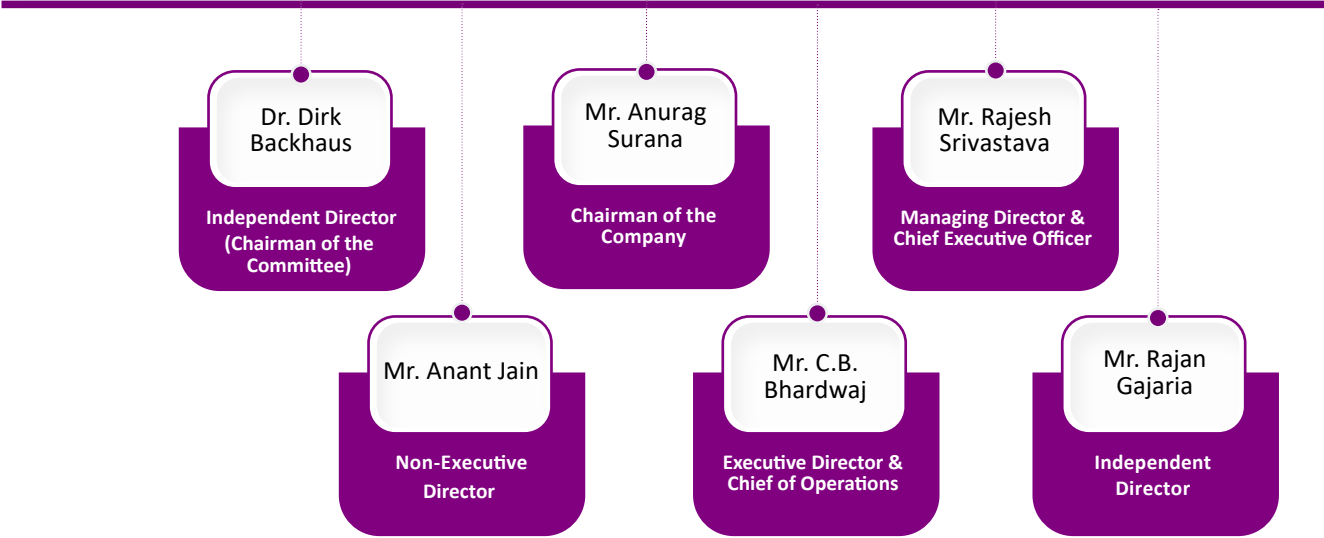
Dr. Dirk Backhaus

Independent Director (Chairman of the Committee)

Mr. Anurag Surana

Chairman of the Company

Mr. Rajesh Srivastava

Managing Director & Chief Executive Officer

Mr. Anant Jain

Non-Executive Director

Mr. C.B. Bhardwaj

Executive Director & Chief of Operations

Mr. Rajan Gajaria

Independent Director